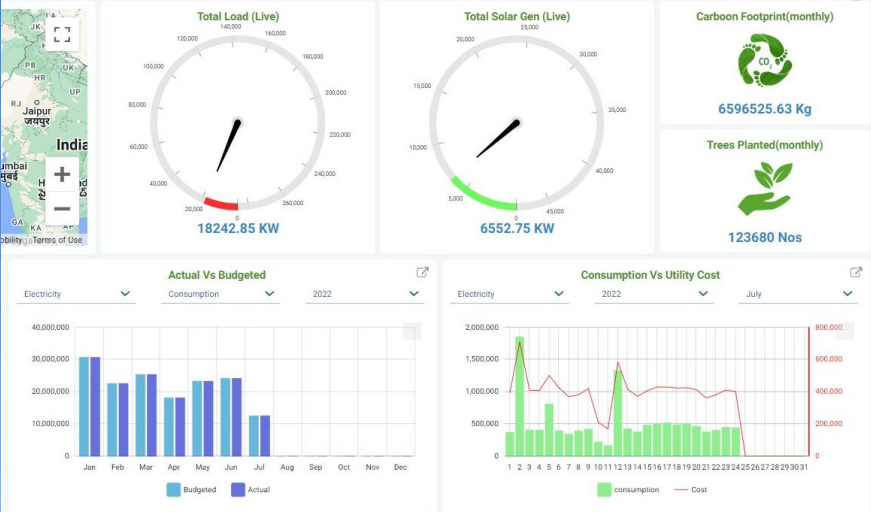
PK
PB
HR
RJ
Jaipur
जयपुर
India
umbai
मुंबई
H
obility Terms of Use

Total Load (Live)

140,000
120,000
160,000
100,000
180,000
80,000
200,000
60,000
220,000
40,000
240,000
20,000
260,000
0

18242.85 KW

Total Solar Gen (Live)

25,000
20,000
30,000
15,000
35,000
10,000
40,000
5,000
45,000
0

6552.75 KW

Carboon Footprint(monthly)

CO

6596525.63 Kg

Trees Planted(monthly)

123680 Nos

Actual Vs Budgeted

Electricity
Consumption
2022

40,000,000
30,000,000
20,000,000
10,000,000
0

Jan Feb Mar Apr May Jun Jul Aug Sep Oct Nov Dec

Budgeted Actual

Consumption Vs Utility Cost

Electricity
2022
July

2,000,000
1,500,000
1,000,000
500,000
0

800,000
600,000
400,000
200,000
0

1 2 3 4 5 6 7 8 9 10 11 12 13 14 15 16 17 18 19 20 21 22 23 24 25 26 27 28 29 30 31

consumption Cost